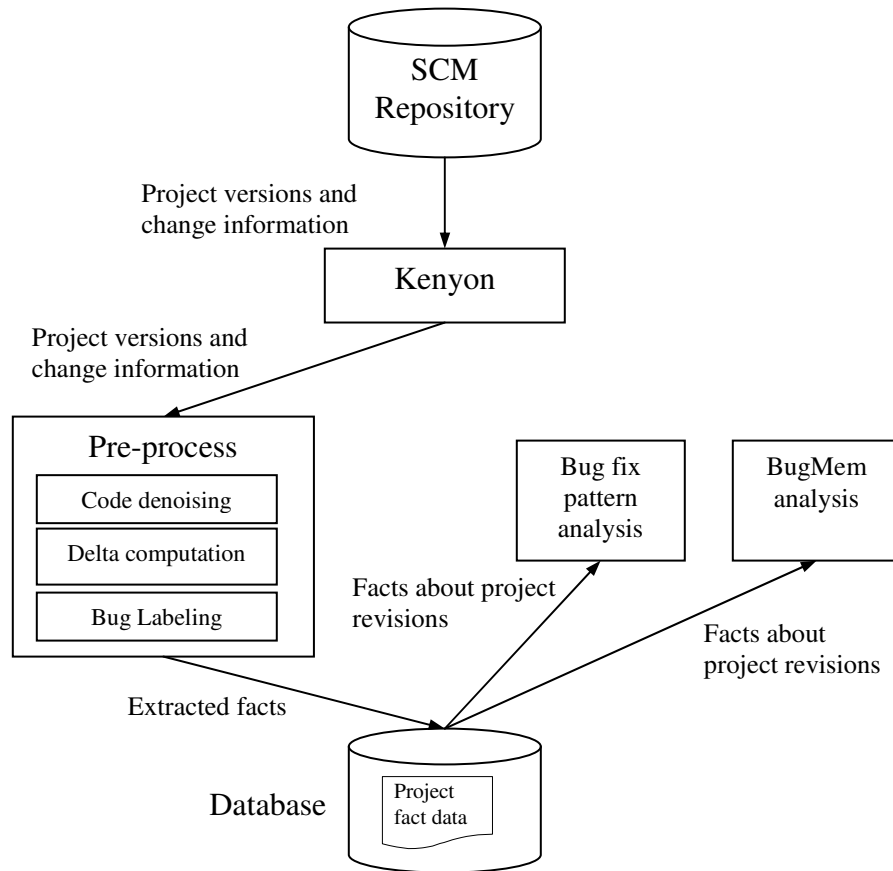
SCM Repository

Project versions and change information

Kenyon

Project versions and change information

Pre-process

Code denoising

Delta computation

Bug Labeling

Bug fix pattern analysis

BugMem analysis

Facts about project revisions

Facts about project revisions

Extracted facts

Database

Project fact data